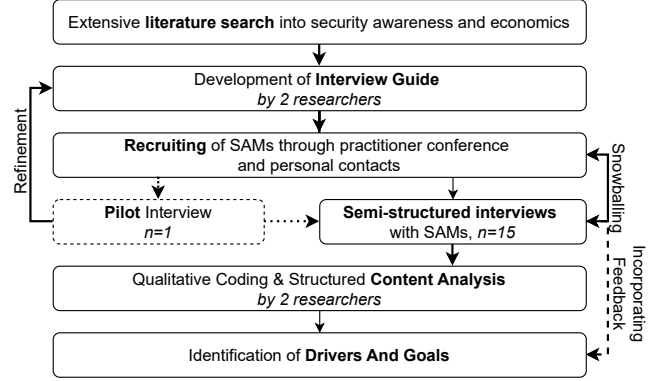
Extensive literature search into security awareness and economics

Development of Interview Guide
by 2 researchers

Refinement

Recruiting of SAMs through practitioner conference and personal contacts

Snowballing

Pilot Interview
n=1

Semi-structured interviews
with SAMs, n=15

Incorporating Feedback

Qualitative Coding & Structured Content Analysis
by 2 researchers

Identification of Drivers And Goals